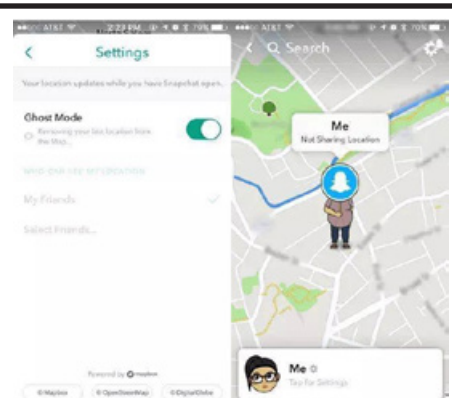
AT&T 2:22 PM 70%
<
Settings
Your location updates while you have Snapchat open.
Ghost Mode
Removing your last location from the Map.
WHO CAN SEE MY LOCATION
My Friends
Select Friends...
Powered by mapbox
© Mapbox
© OpenStreetMap
© DigitalGlobe

AT&T 70%
< Search
Me
Not Sharing Location
Me
Tap for Settings